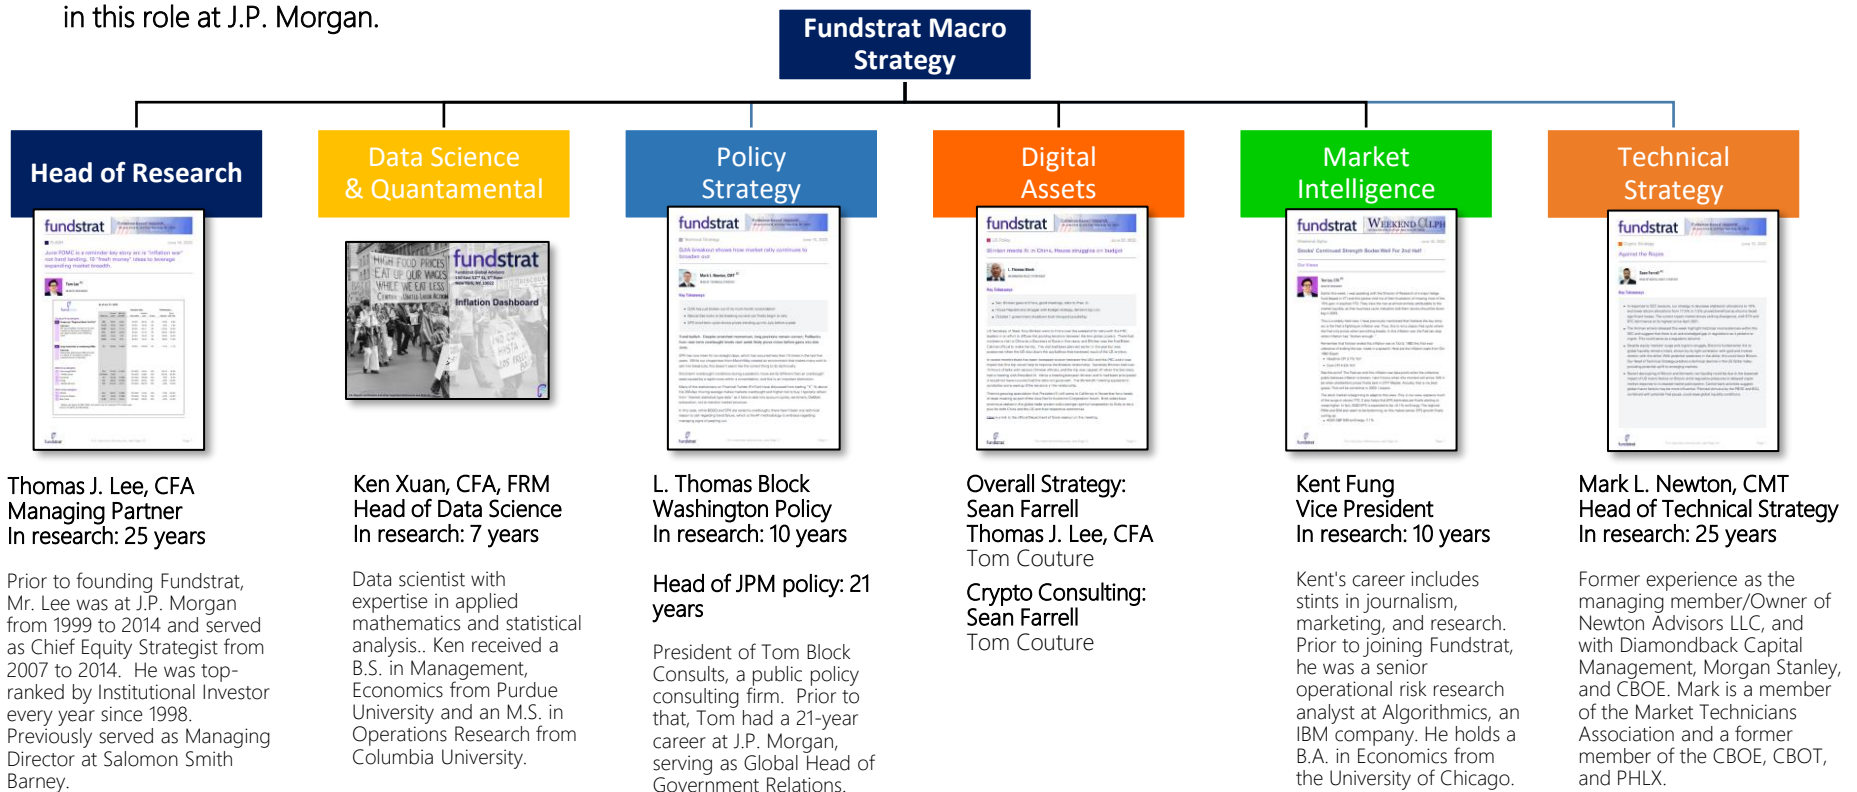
in this role at J.P. Morgan.

Fundstrat Macro Strategy

Head of Research

fundstrat

Thomas J. Lee, CFA
Managing Partner
In research: 25 years

Prior to founding Fundstrat, Mr. Lee was at J.P. Morgan from 1999 to 2014 and served as Chief Equity Strategist from 2007 to 2014. He was top-ranked by Institutional Investor every year since 1998. Previously served as Managing Director at Salomon Smith Barney.

Data Science & Quantamental

fundstrat
Inflation Dashboard

Ken Xuan, CFA, FRM
Head of Data Science
In research: 7 years

Data scientist with expertise in applied mathematics and statistical analysis.. Ken received a B.S. in Management, Economics from Purdue University and an M.S. in Operations Research from Columbia University.

Policy Strategy

fundstrat

L. Thomas Block
Washington Policy
In research: 10 years

Head of JPM policy: 21 years

President of Tom Block Consults, a public policy consulting firm. Prior to that, Tom had a 21-year career at J.P. Morgan, serving as Global Head of Government Relations.

Digital Assets

fundstrat

Overall Strategy:
Sean Farrell
Thomas J. Lee, CFA
Tom Couture

Crypto Consulting:
Sean Farrell
Tom Couture

Market Intelligence

fundstrat WEEKEND CLIPS

Kent Fung
Vice President
In research: 10 years

Kent's career includes stints in journalism, marketing, and research. Prior to joining Fundstrat, he was a senior operational risk research analyst at Algorithmics, an IBM company. He holds a B.A. in Economics from the University of Chicago.

Technical Strategy

fundstrat

Mark L. Newton, CMT
Head of Technical Strategy
In research: 25 years

Former experience as the managing member/Owner of Newton Advisors LLC, and with Diamondback Capital Management, Morgan Stanley, and CBOE. Mark is a member of the Market Technicians Association and a former member of the CBOE, CBOT, and PHLX.